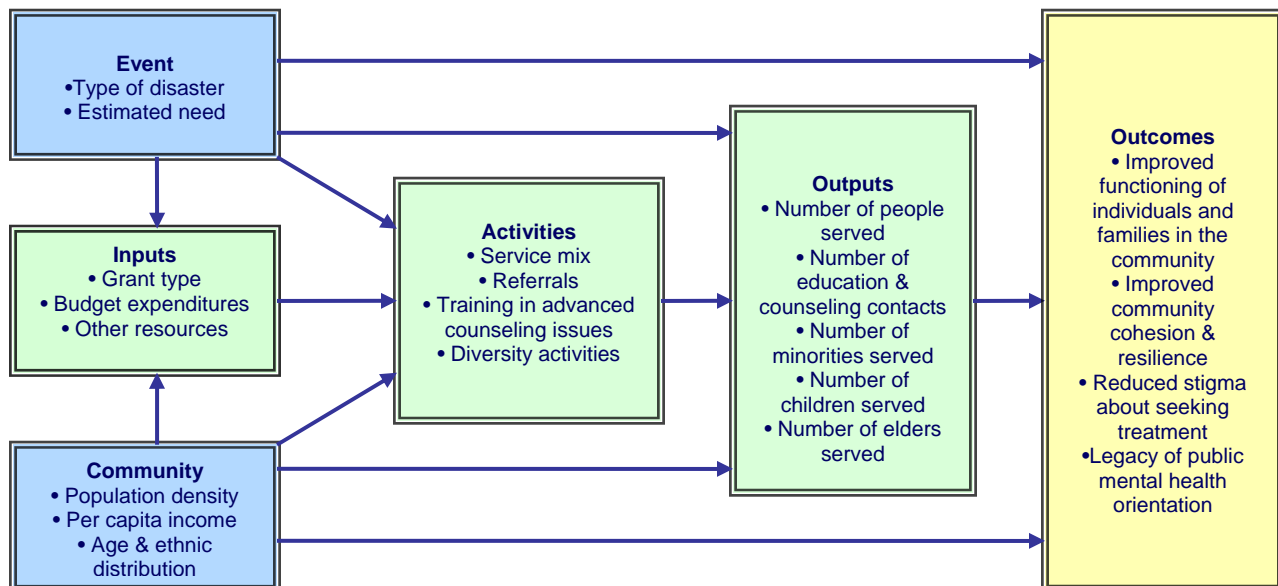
Event
•Type of disaster
• Estimated need

Inputs
• Grant type
• Budget expenditures
• Other resources

Community
• Population density
• Per capita income
• Age & ethnic distribution

Activities
• Service mix
• Referrals
• Training in advanced counseling issues
• Diversity activities

Outputs
• Number of people served
• Number of education & counseling contacts
• Number of minorities served
• Number of children served
• Number of elders served

Outcomes
• Improved functioning of individuals and families in the community
• Improved community cohesion & resilience
• Reduced stigma about seeking treatment
•Legacy of public mental health orientation